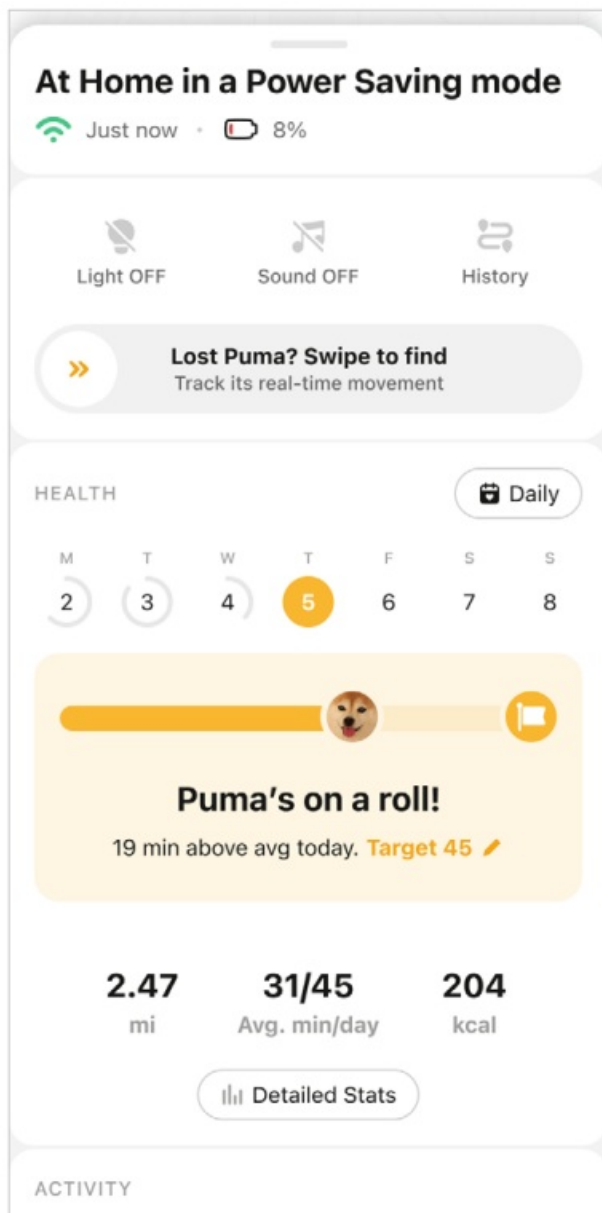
At Home in a Power Saving mode

Just now • 8%

Light OFF

Sound OFF

History

Lost Puma? Swipe to find
Track its real-time movement

HEALTH

Daily

| M | T | W | T | F | S | S |
|---|---|---|---|---|---|---|
| 2 | 3 | 4 | 5 | 6 | 7 | 8 |

Puma's on a roll!

19 min above avg today. Target 45

| 2.47 | 31/45 | 204 |
|---|---|---|
| mi | Avg. min/day | kcal |

Detailed Stats

ACTIVITY